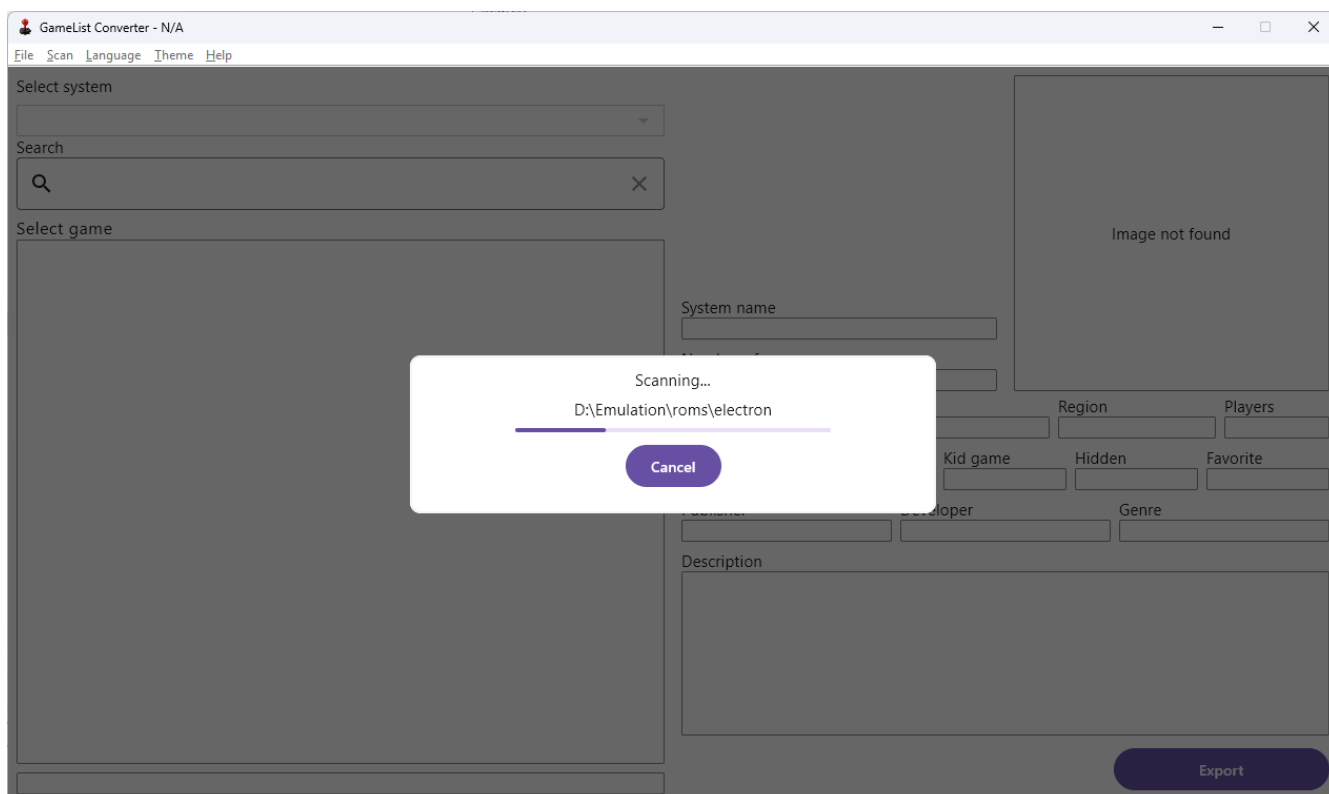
GameList Converter - N/A

File Scan Language Theme Help

Select system

Search

Select game

Image not found

System name

Scanning...

D:\Emulation\roms\electron

Cancel

Region

Players

Kid game

Hidden

Favorite

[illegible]

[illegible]

Genre

Description

Export